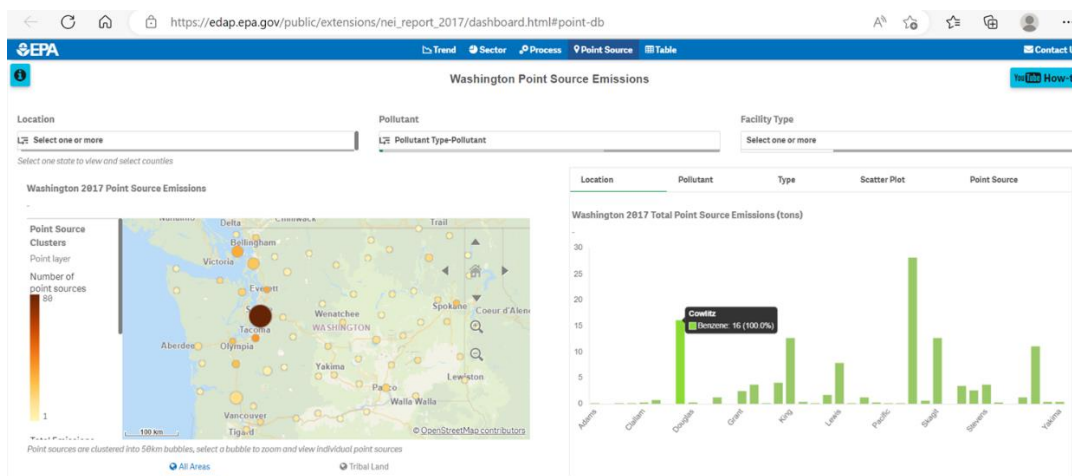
https://edap.epa.gov/public/extensions/nei_report_2017/dashboard.html#point-db

EPA

Trend Sector Process Point Source Table

Contact U

Washington Point Source Emissions

How-t

Location

Select one or more

Select one state to view and select counties

Pollutant

Pollutant Type-Pollutant

Facility Type

Select one or more

Washington 2017 Point Source Emissions

-

Point Source Clusters

Point layer

Number of point sources

88

1

Total Emissions

Delta Chilliwack Trail Bellingham Victoria Everett Wenatchee Spokane Coeur d'Alene WASHINGTON Tacoma Aberdeen Olympia Yakima Lewiston Pasco Walla Walla Vancouver Tigard

100 km

© OpenStreetMap contributors

Point sources are clustered into 50km bubbles, select a bubble to zoom and view individual point sources

All Areas

Tribal Land

Location | Pollutant | Type | Scatter Plot | Point Source

Washington 2017 Total Point Source Emissions (tons)

-

30
25
20
15
10
5
0

Cowlitz

Benzene: 16 (100.0%)

Adams Clallam Douglas Grant King Lewis Pacific Skagit Stevens Yakima